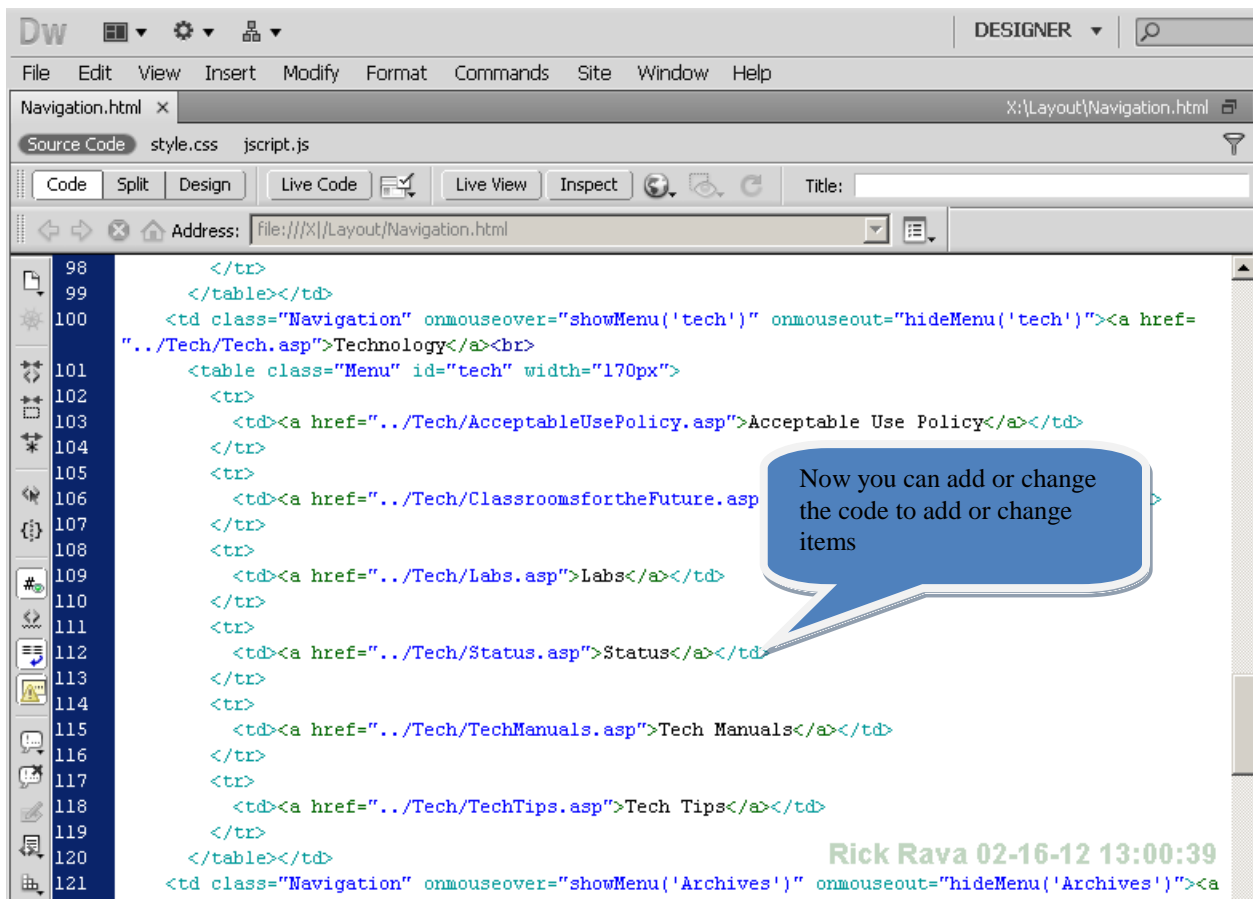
Dw DESIGNER

File Edit View Insert Modify Format Commands Site Window Help

Navigation.html × X:\Layout\Navigation.html

Source Code style.css jscript.js

Code Split Design Live Code Live View Inspect Title:

Address: file:///X|/Layout/Navigation.html

98 </tr>
99 </table></td>
100 <td class="Navigation" onmouseover="showMenu('tech')" onmouseout="hideMenu('tech')"><a href="../Tech/Tech.asp">Technology</a><br>
101 <table class="Menu" id="tech" width="170px">
102 <tr>
103 <td><a href="../Tech/AcceptableUsePolicy.asp">Acceptable Use Policy</a></td>
104 </tr>
105 <tr>
106 <td><a href="../Tech/ClassroomsfortheFuture.asp
107 </tr>
108 <tr>
109 <td><a href="../Tech/Labs.asp">Labs</a></td>
110 </tr>
111 <tr>
112 <td><a href="../Tech/Status.asp">Status</a></td>
113 </tr>
114 <tr>
115 <td><a href="../Tech/TechManuals.asp">Tech Manuals</a></td>
116 </tr>
117 <tr>
118 <td><a href="../Tech/TechTips.asp">Tech Tips</a></td>
119 </tr>
120 </table></td>
121 <td class="Navigation" onmouseover="showMenu('Archives')" onmouseout="hideMenu('Archives')"><a

Now you can add or change the code to add or change items

Rick Rava 02-16-12 13:00:39